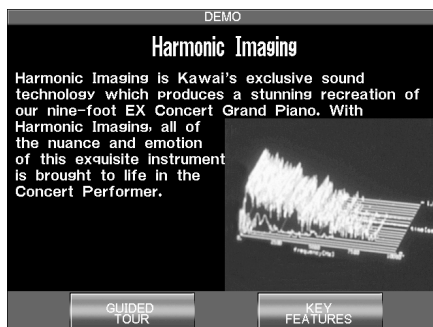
DEMO

Harmonic Imaging

Harmonic Imaging is Kawai's exclusive sound technology which produces a stunning recreation of our nine-foot EX Concert Grand Piano. With Harmonic Imaging, all of the nuance and emotion of this exquisite instrument is brought to life in the Concert Performer.

GUIDED TOUR

KEY FEATURES